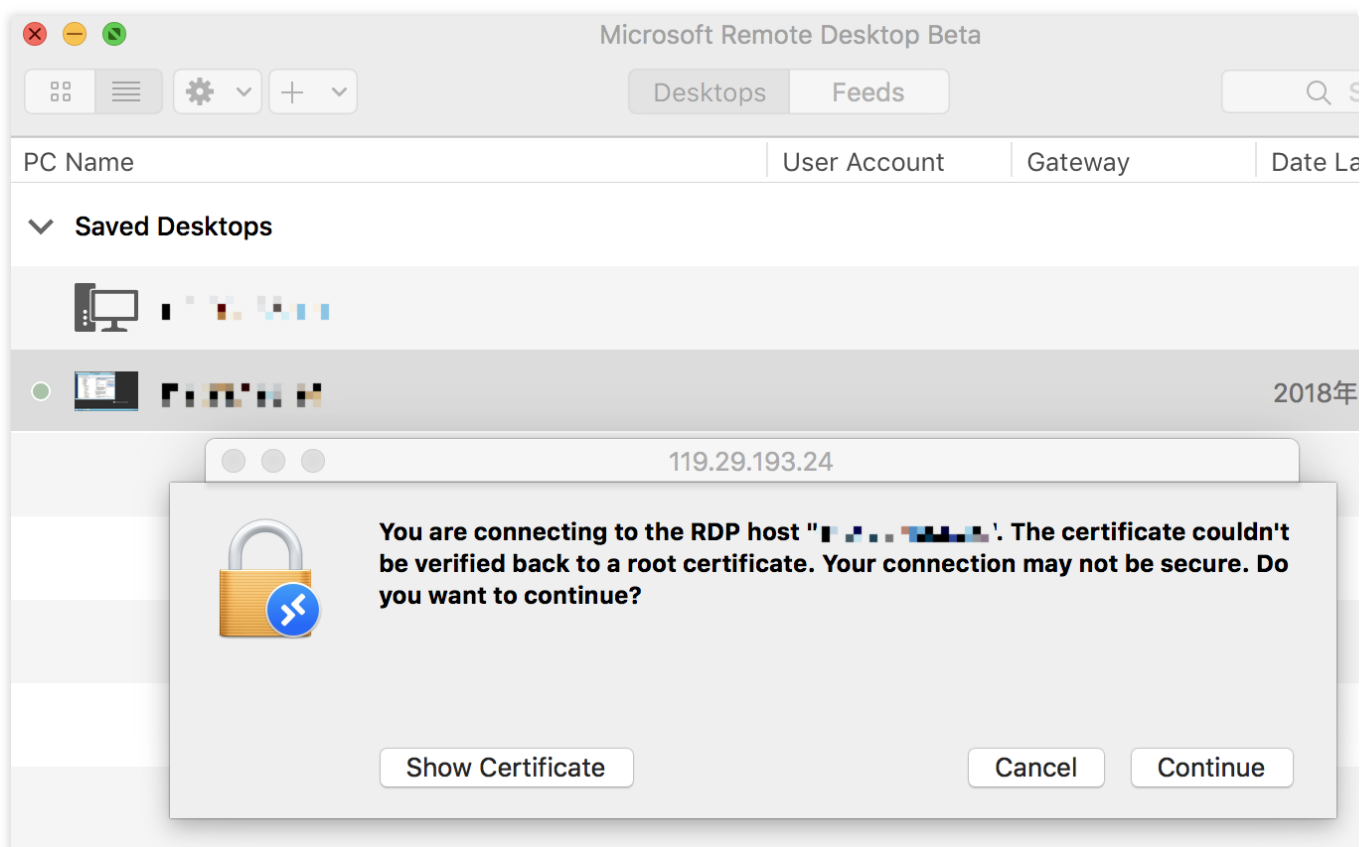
Microsoft Remote Desktop Beta

Desktops Feeds

PC Name | User Account | Gateway | Date La

Saved Desktops

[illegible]

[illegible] 2018年

119.29.193.24

You are connecting to the RDP host "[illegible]". The certificate couldn't be verified back to a root certificate. Your connection may not be secure. Do you want to continue?

Show Certificate

Cancel

Continue